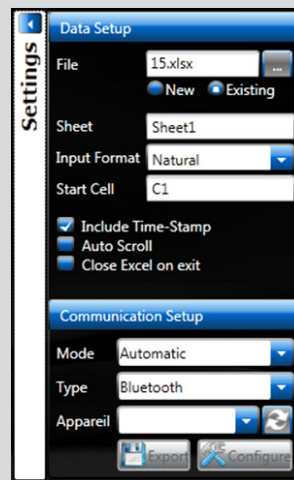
Settings

Data Setup

File 15.xlsx ...

New Existing

Sheet Sheet1

Input Format Natural

Start Cell C1

Include Time-Stamp

Auto Scroll

Close Excel on exit

Communication Setup

Mode Automatic

Type Bluetooth

Appareil

Export Configure